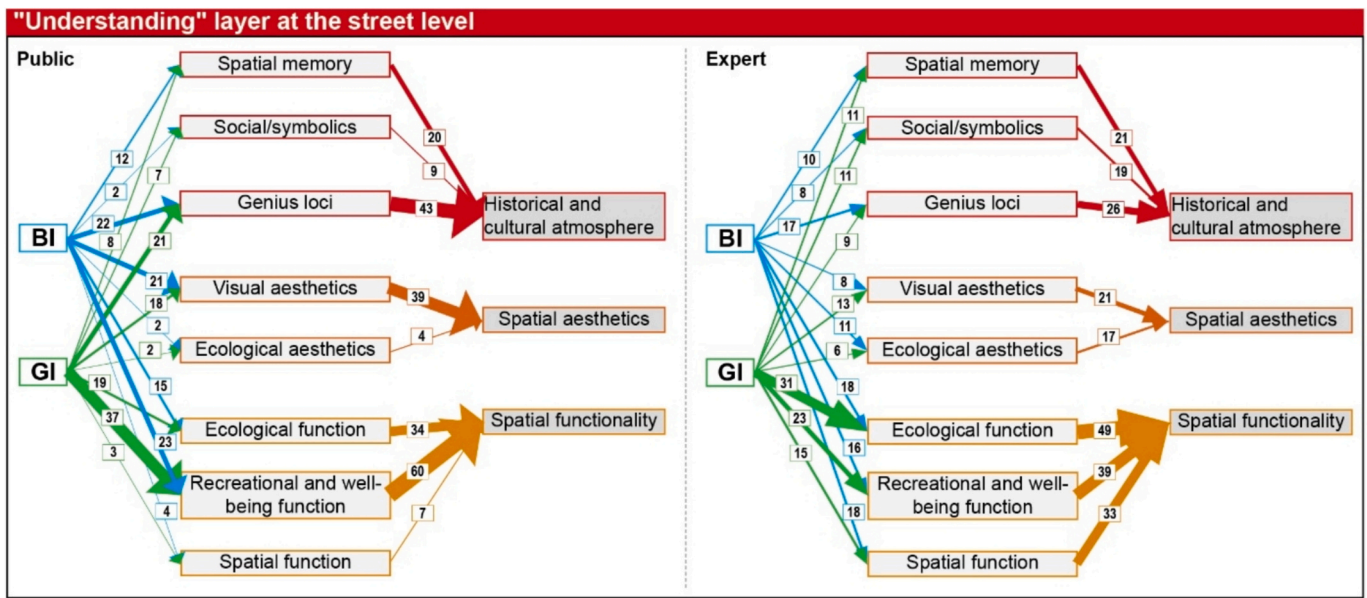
"Understanding" layer at the street level

Public

Spatial memory
Social/symbolics
Genius loci
Visual aesthetics
Ecological aesthetics
Ecological function
Recreational and well-being function
Spatial function

BI
GI

12
2
7
22
8
21
21
18
2
2
19
15
37
23
3
4

20
9
43
39
4
34
60
7

Historical and cultural atmosphere
Spatial aesthetics
Spatial functionality

Expert

Spatial memory
Social/symbolics
Genius loci
Visual aesthetics
Ecological aesthetics
Ecological function
Recreational and well-being function
Spatial function

BI
GI

11
10
8
11
17
9
8
13
11
6
31
18
23
16
15
18

21
19
26
21
17
49
39
33

Historical and cultural atmosphere
Spatial aesthetics
Spatial functionality